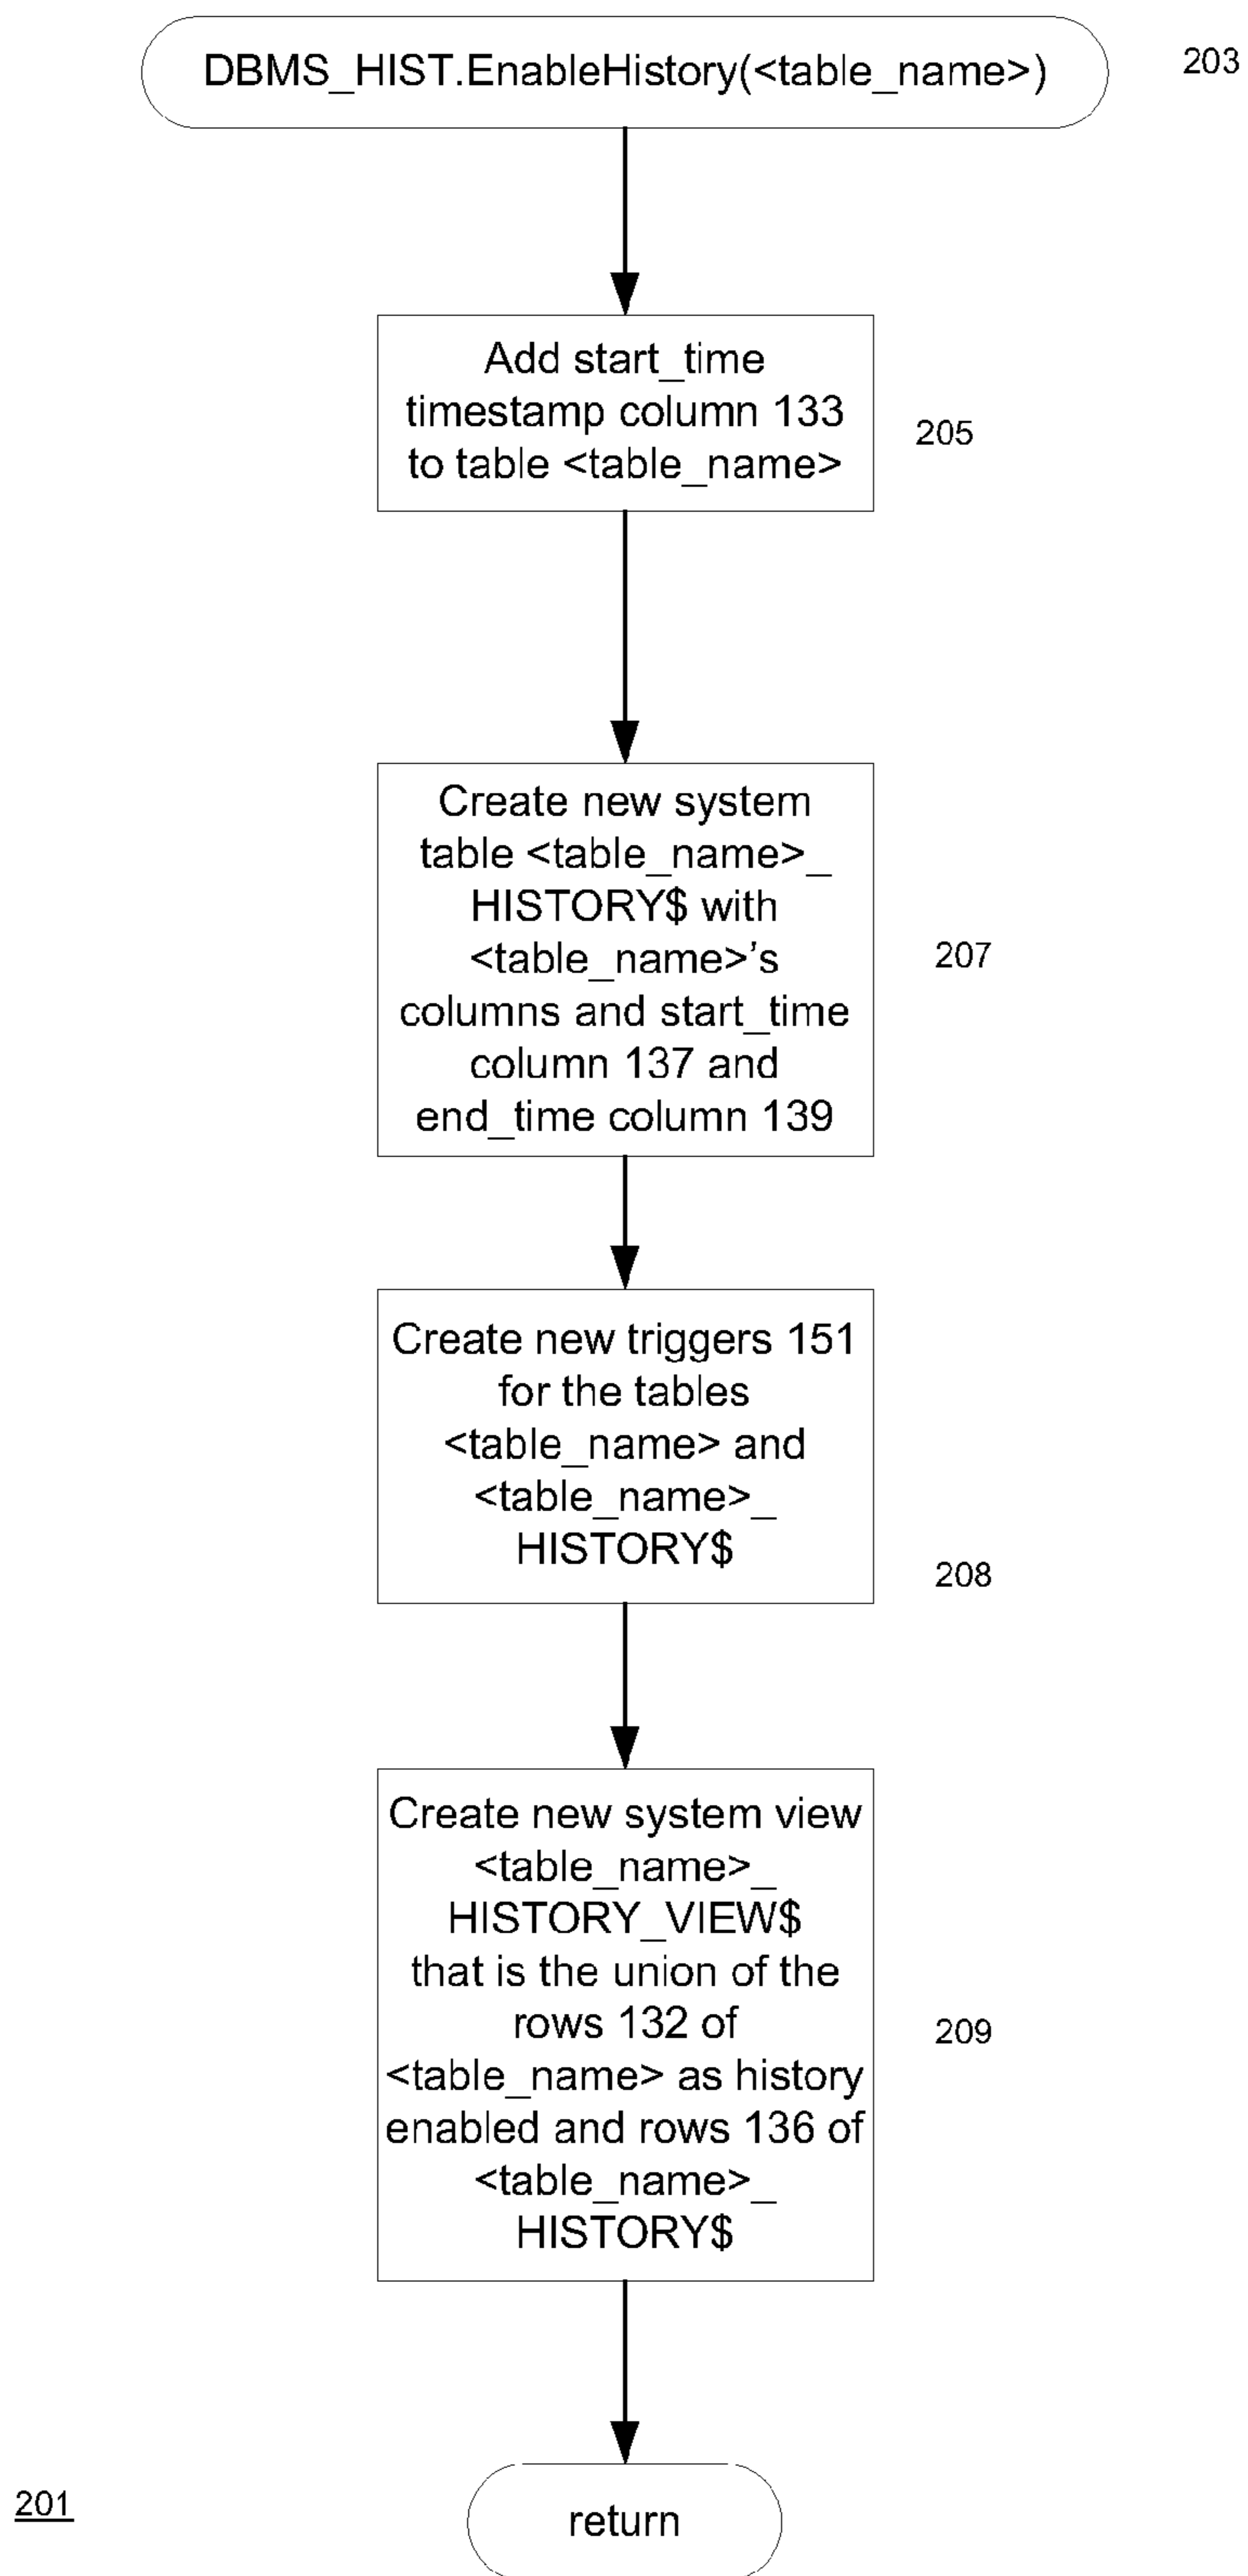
DBMS_HIST.EnableHistory(<table_name>)

203

Add start_time timestamp column 133 to table <table_name>

205

Create new system table <table_name>_ HISTORY$ with <table_name>'s columns and start_time column 137 and end_time column 139

207

Create new triggers 151 for the tables <table_name> and <table_name>_ HISTORY$

208

Create new system view <table_name>_ HISTORY_VIEW$ that is the union of the rows 132 of <table_name> as history enabled and rows 136 of <table_name>_ HISTORY$

209

201

return